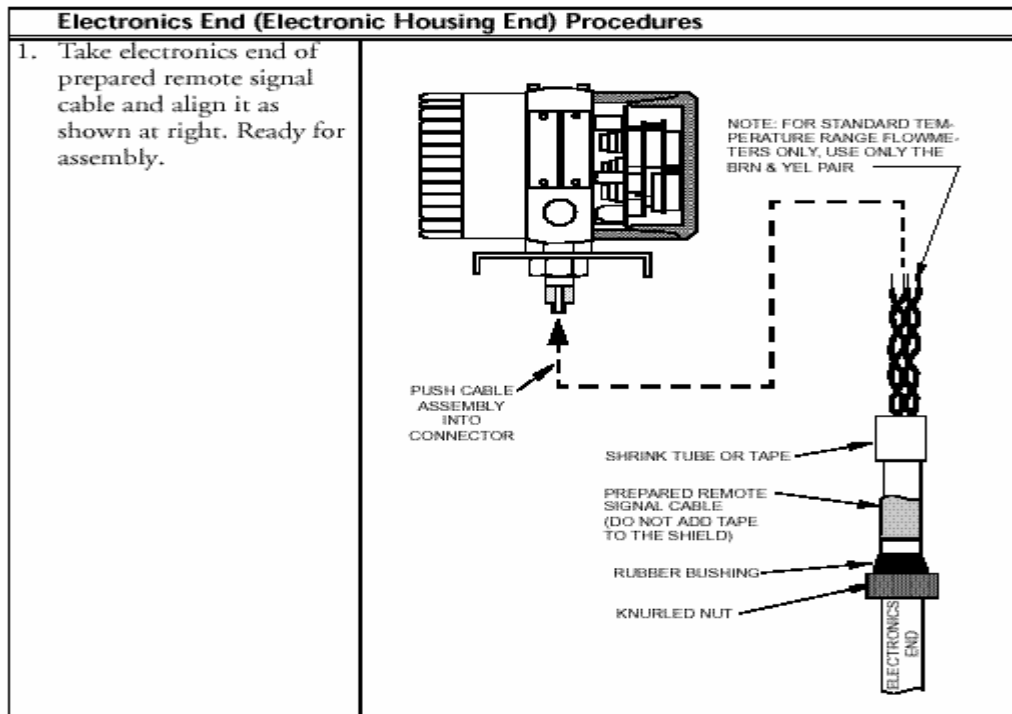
**Electronics End (Electronic Housing End) Procedures**

1. Take electronics end of prepared remote signal cable and align it as shown at right. Ready for assembly.

NOTE: FOR STANDARD TEMPERATURE RANGE FLOWMETERS ONLY, USE ONLY THE BRN & YEL PAIR

PUSH CABLE ASSEMBLY INTO CONNECTOR

SHRINK TUBE OR TAPE

PREPARED REMOTE SIGNAL CABLE (DO NOT ADD TAPE TO THE SHIELD)

RUBBER BUSHING

KNURLED NUT

ELECTRONICS END